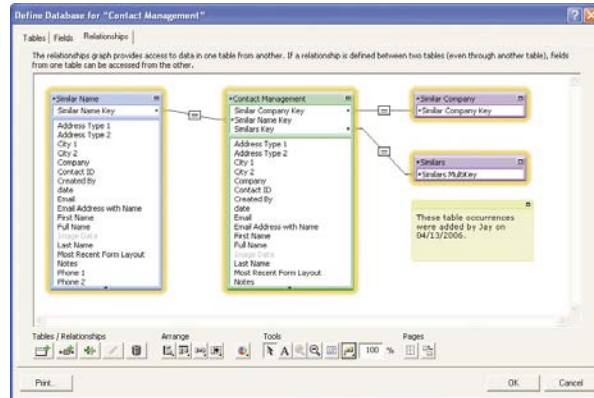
Define Database for "Contact Management"

Tables | Fields | Relationships

The relationships graph provides access to data in one table from another. If a relationship is defined between two tables (even through another table), fields from one table can be accessed from the other.

Similar Name
Similar Name Key
Address Type 1
Address Type 2
City 1
City 2
Company
Contact ID
Created By
date
Email
Email Address with Name
First Name
Full Name
Image Data
Last Name
Most Recent Form Layout
Notes
Phone 1
Phone 2

Contact Management
Similar Company Key
Similar Name Key
Similars Key
Address Type 1
Address Type 2
City 1
City 2
Company
Contact ID
Created By
date
Email
Email Address with Name
First Name
Full Name
Image Data
Last Name
Most Recent Form Layout
Notes

Similar Company
Similar Company Key

Similars
Similars MultiKey

These table occurrences were added by Jay on 04/13/2006.

Tables / Relationships
Arrange
Tools
100 %
Pages

Print...
OK
Cancel